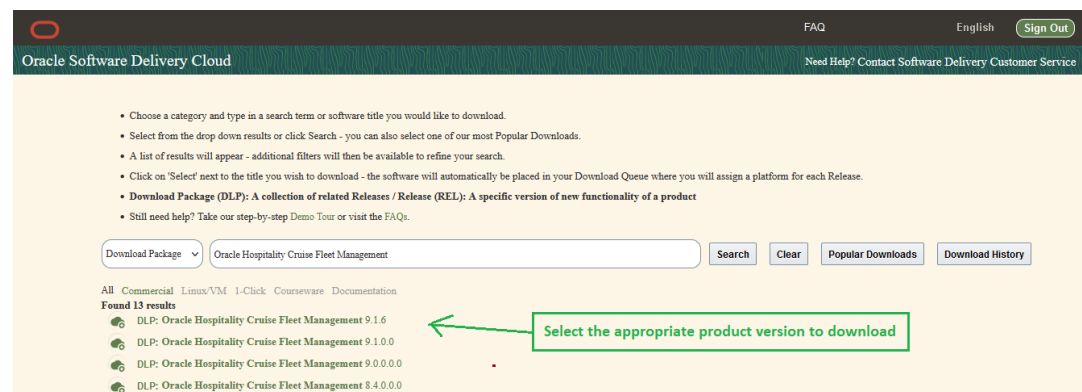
FAQ English Sign Out

Oracle Software Delivery Cloud

Need Help? Contact Software Delivery Customer Service

- Choose a category and type in a search term or software title you would like to download.
- Select from the drop down results or click Search - you can also select one of our most Popular Downloads.
- A list of results will appear - additional filters will then be available to refine your search.
- Click on 'Select' next to the title you wish to download - the software will automatically be placed in your Download Queue where you will assign a platform for each Release.
- **Download Package (DLP): A collection of related Releases / Release (REL): A specific version of new functionality of a product**
- Still need help? Take our step-by-step Demo Tour or visit the FAQs.

Download Package | Oracle Hospitality Cruise Fleet Management | Search | Clear | Popular Downloads | Download History

All Commercial Linux/VM 1-Click Courseware Documentation

Found 13 results

DLP: Oracle Hospitality Cruise Fleet Management 9.1.6

Select the appropriate product version to download

DLP: Oracle Hospitality Cruise Fleet Management 9.1.0.0

DLP: Oracle Hospitality Cruise Fleet Management 9.0.0.0.0

DLP: Oracle Hospitality Cruise Fleet Management 8.4.0.0.0